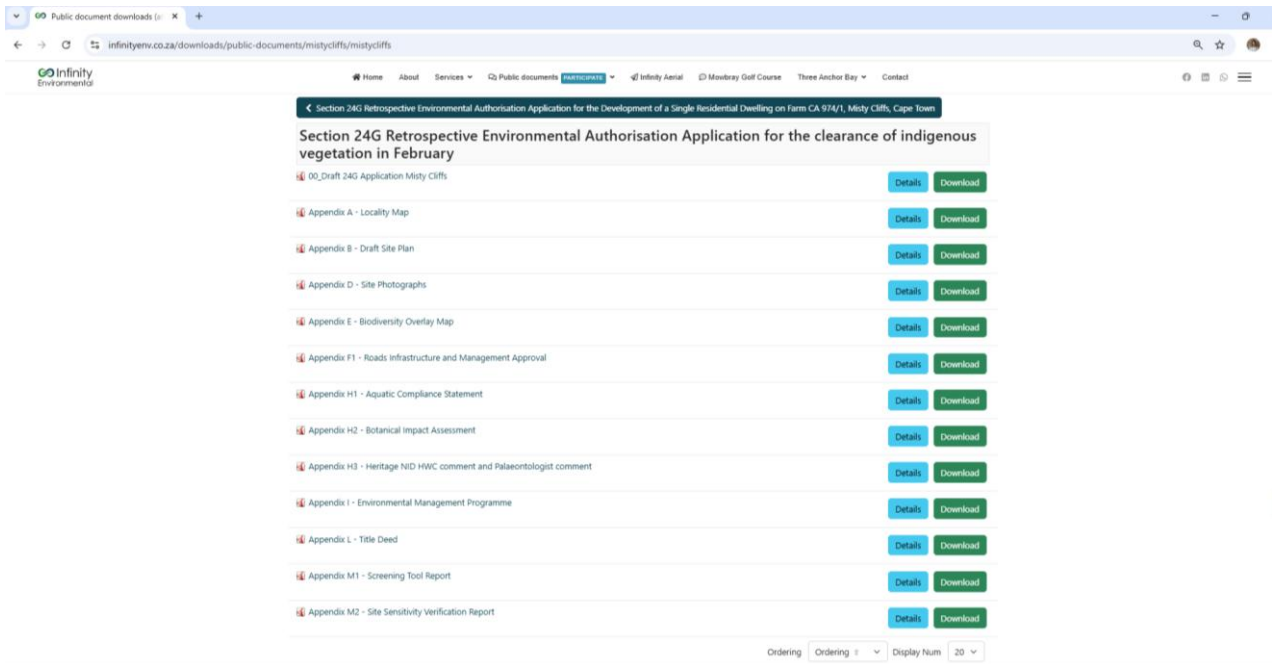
Public document downloads (

infinityenv.co.za/downloads/public-documents/mistycliffs/mistycliffs

Infinity Environmental

Home About Services Public documents PARTICIPATE Infinity Aerial Mowbray Golf Course Three Anchor Bay Contact

Section 24G Retrospective Environmental Authorisation Application for the Development of a Single Residential Dwelling on Farm CA 974/1, Misty Cliffs, Cape Town

Section 24G Retrospective Environmental Authorisation Application for the clearance of indigenous vegetation in February

| | | |
|---|---|---|
| 00_Draft 24G Application Misty Cliffs | Details | Download |
| Appendix A - Locality Map | Details | Download |
| Appendix B - Draft Site Plan | Details | Download |
| Appendix D - Site Photographs | Details | Download |
| Appendix E - Biodiversity Overlay Map | Details | Download |
| Appendix F1 - Roads Infrastructure and Management Approval | Details | Download |
| Appendix H1 - Aquatic Compliance Statement | Details | Download |
| Appendix H2 - Botanical Impact Assessment | Details | Download |
| Appendix H3 - Heritage NID HWC comment and Palaeontologist comment | Details | Download |
| Appendix I - Environmental Management Programme | Details | Download |
| Appendix L - Title Deed | Details | Download |
| Appendix M1 - Screening Tool Report | Details | Download |
| Appendix M2 - Site Sensitivity Verification Report | Details | Download |

Ordering Ordering Display Num 20